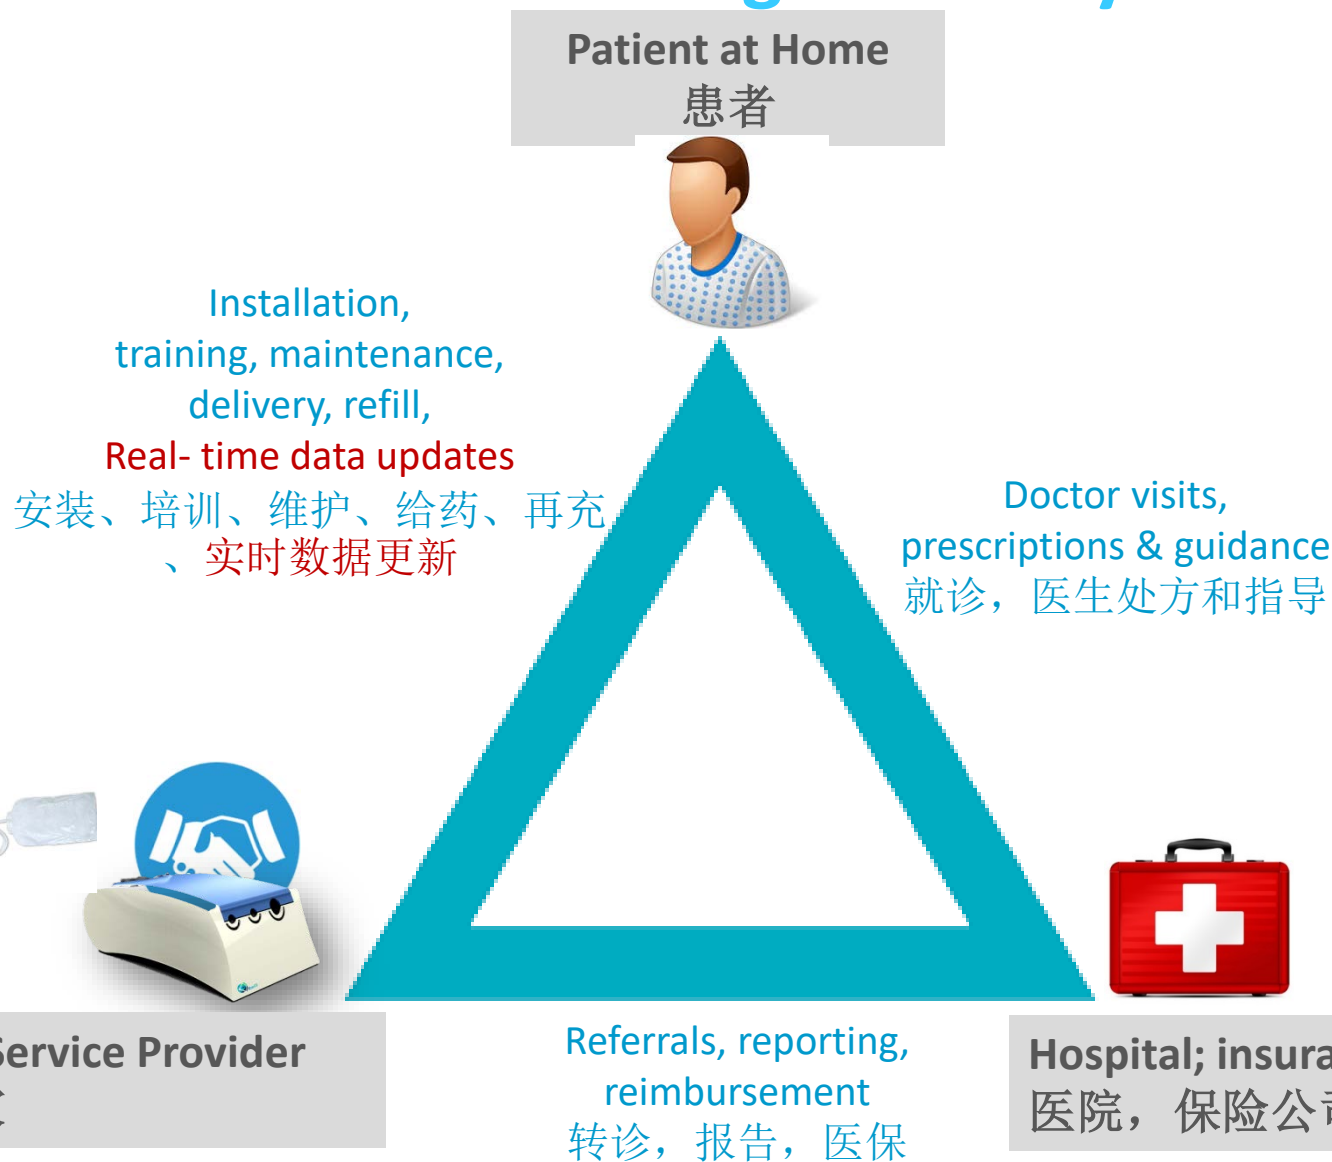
Patient at Home
患者

Installation, training, maintenance, delivery, refill,
Real- time data updates
安装、培训、维护、给药、再充、实时数据更新

Doctor visits, prescriptions & guidance
就诊，医生处方和指导

ervice Provider
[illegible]

Referrals, reporting, reimbursement
转诊，报告，医保

Hospital; insura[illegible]
医院，保险公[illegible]